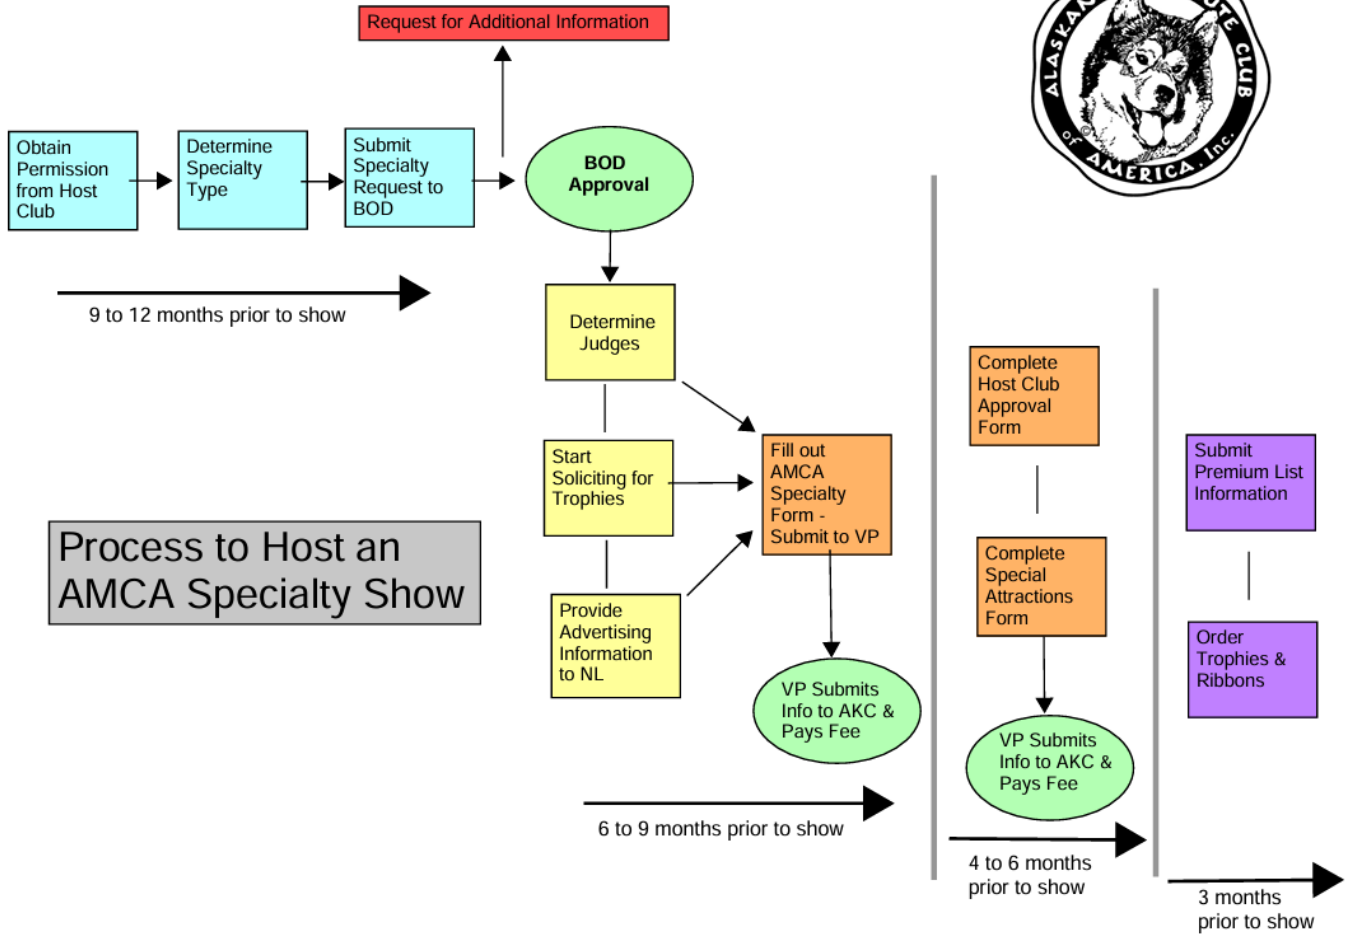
Request for Additional Information

ALASKAN MALAMUTE CLUB of AMERICA, Inc.

Obtain Permission from Host Club

Determine Specialty Type

Submit Specialty Request to BOD

BOD Approval

9 to 12 months prior to show

Determine Judges

Start Soliciting for Trophies

Provide Advertising Information to NL

Fill out AMCA Specialty Form - Submit to VP

VP Submits Info to AKC & Pays Fee

Process to Host an AMCA Specialty Show

6 to 9 months prior to show

Complete Host Club Approval Form

Complete Special Attractions Form

VP Submits Info to AKC & Pays Fee

4 to 6 months prior to show

Submit Premium List Information

Order Trophies & Ribbons

3 months prior to show